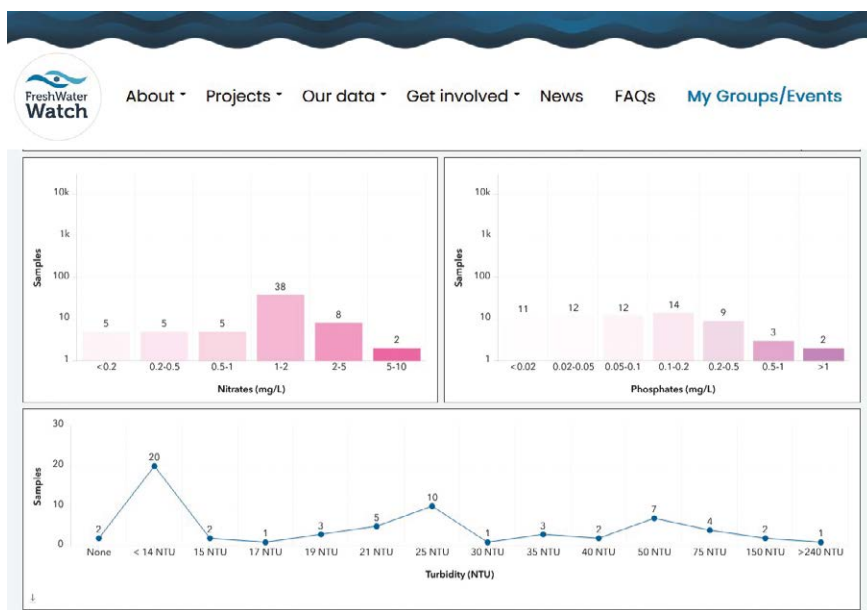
FreshWater Watch

About ˅ Projects ˅ Our data ˅ Get involved ˅ News FAQs My Groups/Events

10k
1k
100
10
1
Samples
5 5 5 38 8 2
<0.2 0.2-0.5 0.5-1 1-2 2-5 5-10
Nitrates (mg/L)

10k
1k
100
10
1
Samples
11 12 12 14 9 3 2
<0.02 0.02-0.05 0.05-0.1 0.1-0.2 0.2-0.5 0.5-1 >1
Phosphates (mg/L)

30
20
10
0
Samples
2 20 2 1 3 5 10 1 3 2 7 4 2 1
None < 14 NTU 15 NTU 17 NTU 19 NTU 21 NTU 25 NTU 30 NTU 35 NTU 40 NTU 50 NTU 75 NTU 150 NTU >240 NTU
Turbidity (NTU)